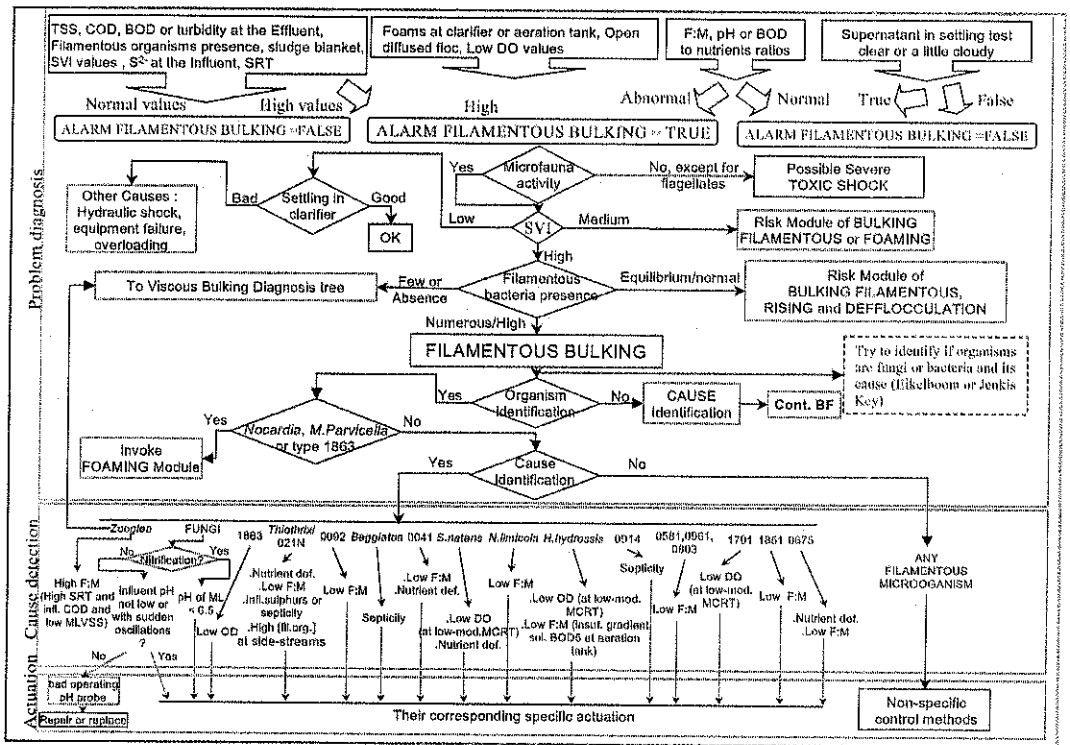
TSS, COD, BOD or turbidity at the Effluent, Filamentous organisms presence, sludge blanket, SVI values , $S^{2-}$ at the Influent, SRT

Foams at clarifier or aeration tank, Open diffused floc, Low DO values

F:M, pH or BOD to nutrients ratios

Supernatant in settling test clear or a little cloudy

Normal values

High values

High

Abnormal

Normal

True

False

ALARM FILAMENTOUS BULKING =FALSE

ALARM FILAMENTOUS BULKING = TRUE

ALARM FILAMENTOUS BULKING =FALSE

Problem diagnosis

Other Causes : Hydraulic shock, equipment failure, overloading

Bad

Settling in clarifier

Good

OK

Yes

Microfauna activity

No, except for flagellates

Possible Severe TOXIC SHOCK

Low

SVI

Medium

Risk Module of BULKING FILAMENTOUS or FOAMING

High

To Viscous Bulking Diagnosis tree

Few or Absence

Filamentous bacteria presence

Equilibrium/normal

Risk Module of BULKING FILAMENTOUS, RISING and DEFFLOCCULATION

Numerous/High

FILAMENTOUS BULKING

Try to identify if organisms are fungi or bacteria and its cause (Eikelboom or Jenkis Key)

Yes

Organism Identification

No

CAUSE Identification

Cont. BF

Yes

Nocardia, M.Parvicella or type 1863

No

Invoke FOAMING Module

Yes

Cause Identification

No

Cause detection

Zooglea

FUNGI

No

Nitrification?

Yes

1863

Thiothrix 021N

0092

Beggiatoa

0041

S.natans

N.limicola

H.hydrossis

0914

0581,0961, 0803

1701

1851

0675

High F:M (High SRT and infl. COD and low MLVSS)

Influent pH not low or with sudden oscillations ?

pH of ML < 6.5

Low OD

.Nutrient def. .Low F:M .Infl.sulphurs or septicity .High (fil.org.) at side-streams

Low F:M

Septicity

.Low F:M .Nutrient def.

.Low DO (at low-mod.MCRT) .Nutrient def.

Low F:M

.Low OD (at low-mod. MCRT) .Low F:M (insuf. gradient sol. BOD5 at aeration tank)

Septicity

Low F:M

Low DO (at low-mod. MCRT)

Low F:M

.Nutrient def. .Low F:M

ANY FILAMENTOUS MICROOGANISM

Actuation

No

Yes

bad operating pH probe

Repair or replace

Their corresponding specific actuation

Non-specific control methods